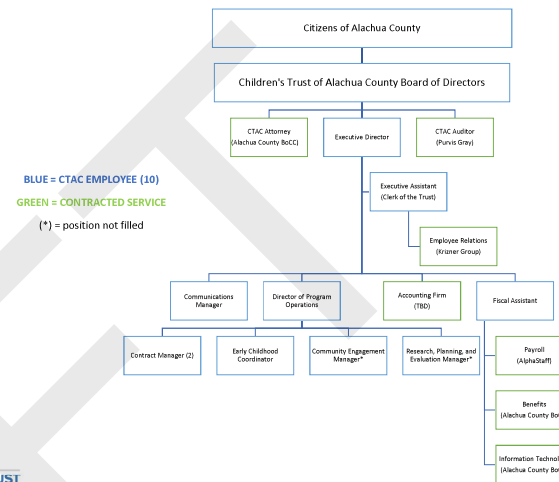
Citizens of Alachua County

Children's Trust of Alachua County Board of Directors

CTAC Attorney (Alachua County BoCC)

Executive Director

CTAC Auditor (Purvis Gray)

BLUE = CTAC EMPLOYEE (10)

GREEN = CONTRACTED SERVICE

(*) = position not filled

Executive Assistant (Clerk of the Trust)

Employee Relations (Kriuner Group)

Communications Manager

Director of Program Operations

Accounting Firm (TBD)

Fiscal Assistant

Contract Manager (2)

Early Childhood Coordinator

Community Engagement Manager*

Research, Planning, and Evaluation Manager*

Payroll (AlphaStaff)

Benefits (Alachua County Bo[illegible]

Information Technol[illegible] (Alachua County Bo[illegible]

UST